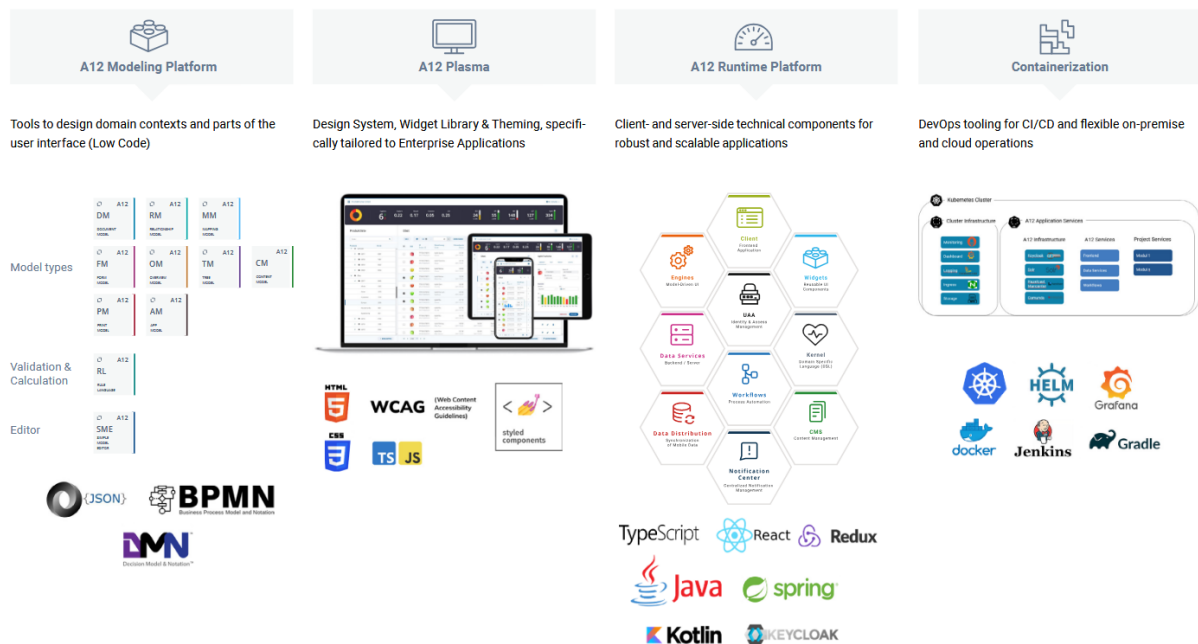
A12 Modeling Platform

Tools to design domain contexts and parts of the user interface (Low Code)

Model types

| A12 DM DOCUMENT MODEL | A12 RM RELATIONSHIP MODEL | A12 MM MAPPING MODEL | |
|---|---|---|---|
| A12 FM FORM MODEL | A12 OM OVERVIEW MODEL | A12 TM TREE MODEL | A12 CM CONTENT MODEL |
| A12 PM PRINT MODEL | A12 AM APP MODEL | | |

Validation & Calculation

A12 RL RULE LANGUAGE

Editor

A12 SME SIMPLE MODEL EDITOR

{JSON}

BPMN Business Process Model and Notation

DMN Decision Model & Notation™

A12 Plasma

Design System, Widget Library & Theming, specifically tailored to Enterprise Applications

HTML 5

WCAG (Web Content Accessibility Guidelines)

styled components

CSS 3

TS JS

A12 Runtime Platform

Client- and server-side technical components for robust and scalable applications

Client Frontend Application

Engines Model-Driven UI

Widgets Reusable UI Components

UAA Identity & Access Management

Data Services Backend / Server

Kernel Domain Specific Language (DSL)

Workflows Process Automation

Data Distribution Synchronization of Mobile Data

CMS Content Management

Notification Center Centralized Notification Management

TypeScript React Redux

Java spring

Kotlin KEYCLOAK

Containerization

DevOps tooling for CI/CD and flexible on-premise and cloud operations

Kubernetes Cluster

Cluster Infrastructure

Monitoring

Dashboard

Logging

Ingress

Storage

A12 Application Services

A12 Infrastructure

Keycloak

SSO

Notification Service

Container

A12 Services

Frontend

Data Services

Workflows

Project Services

Model 1

Model 2

HELM

Grafana

docker

Jenkins

Gradle